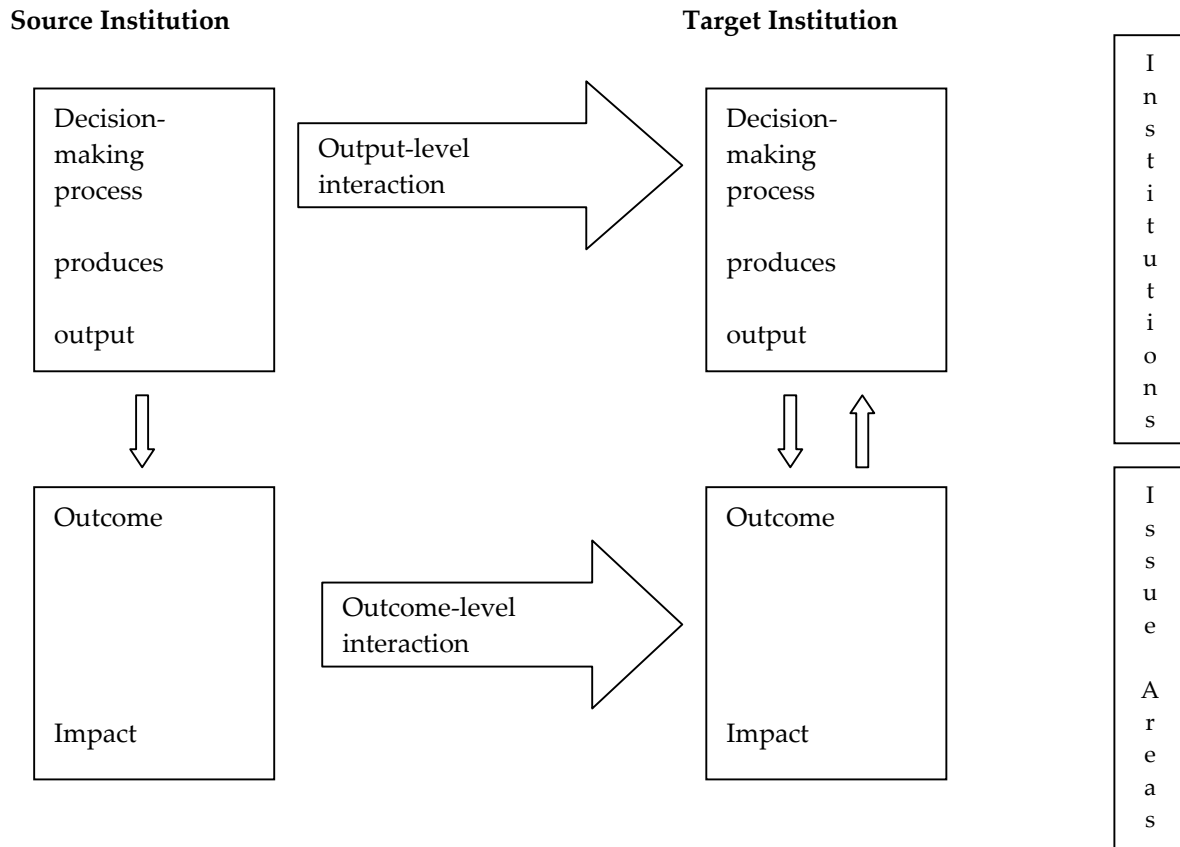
Source Institution

Target Institution

Decision-making process

produces

output

Output-level interaction

Decision-making process

produces

output

Institutions

Outcome

Impact

Outcome-level interaction

Outcome

Impact

Issue Areas